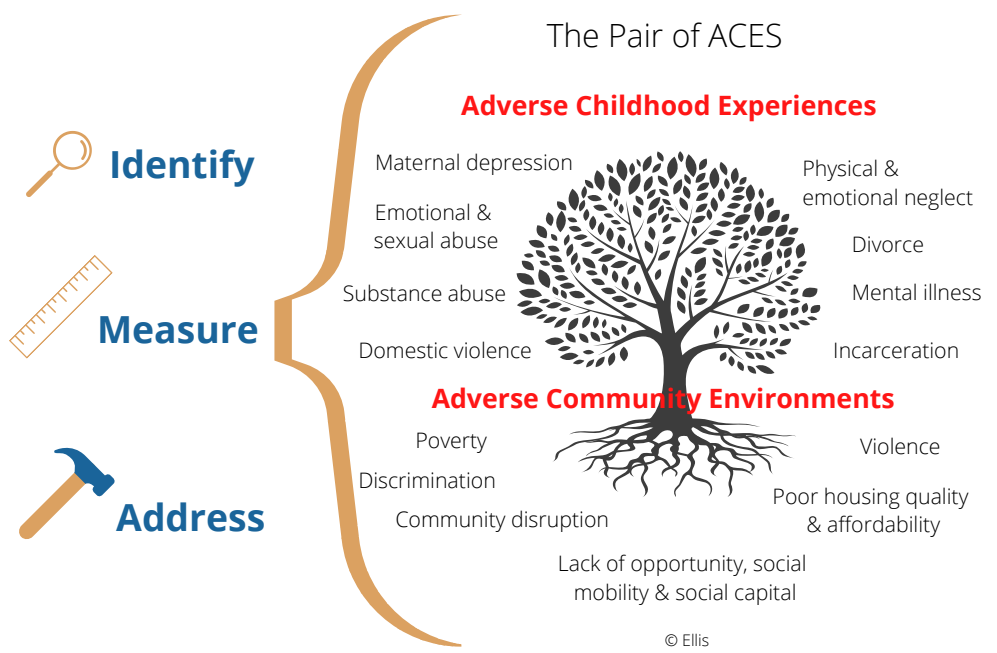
Identify

Measure

Address

The Pair of ACES

Adverse Childhood Experiences

Maternal depression

Emotional & sexual abuse

Substance abuse

Domestic violence

Physical & emotional neglect

Divorce

Mental illness

Incarceration

Adverse Community Environments

Poverty

Discrimination

Community disruption

Violence

Poor housing quality & affordability

Lack of opportunity, social mobility & social capital

© Ellis